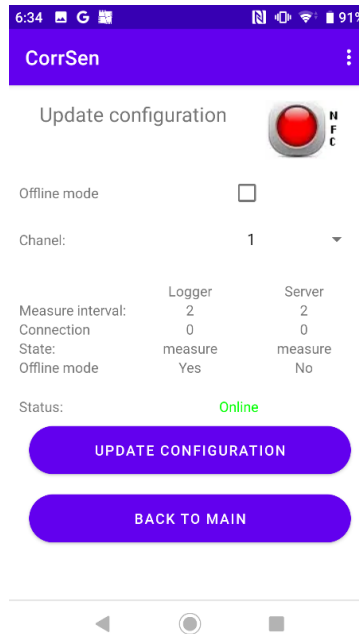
6:34 G 91%

CorrSen

Update configuration

N
F
C

Offline mode

Chanel: 1

| | Logger | Server |
|---|---|---|
| Measure interval: | 2 | 2 |
| Connection | 0 | 0 |
| State: | measure | measure |
| Offline mode | Yes | No |

Status: Online

UPDATE CONFIGURATION

BACK TO MAIN